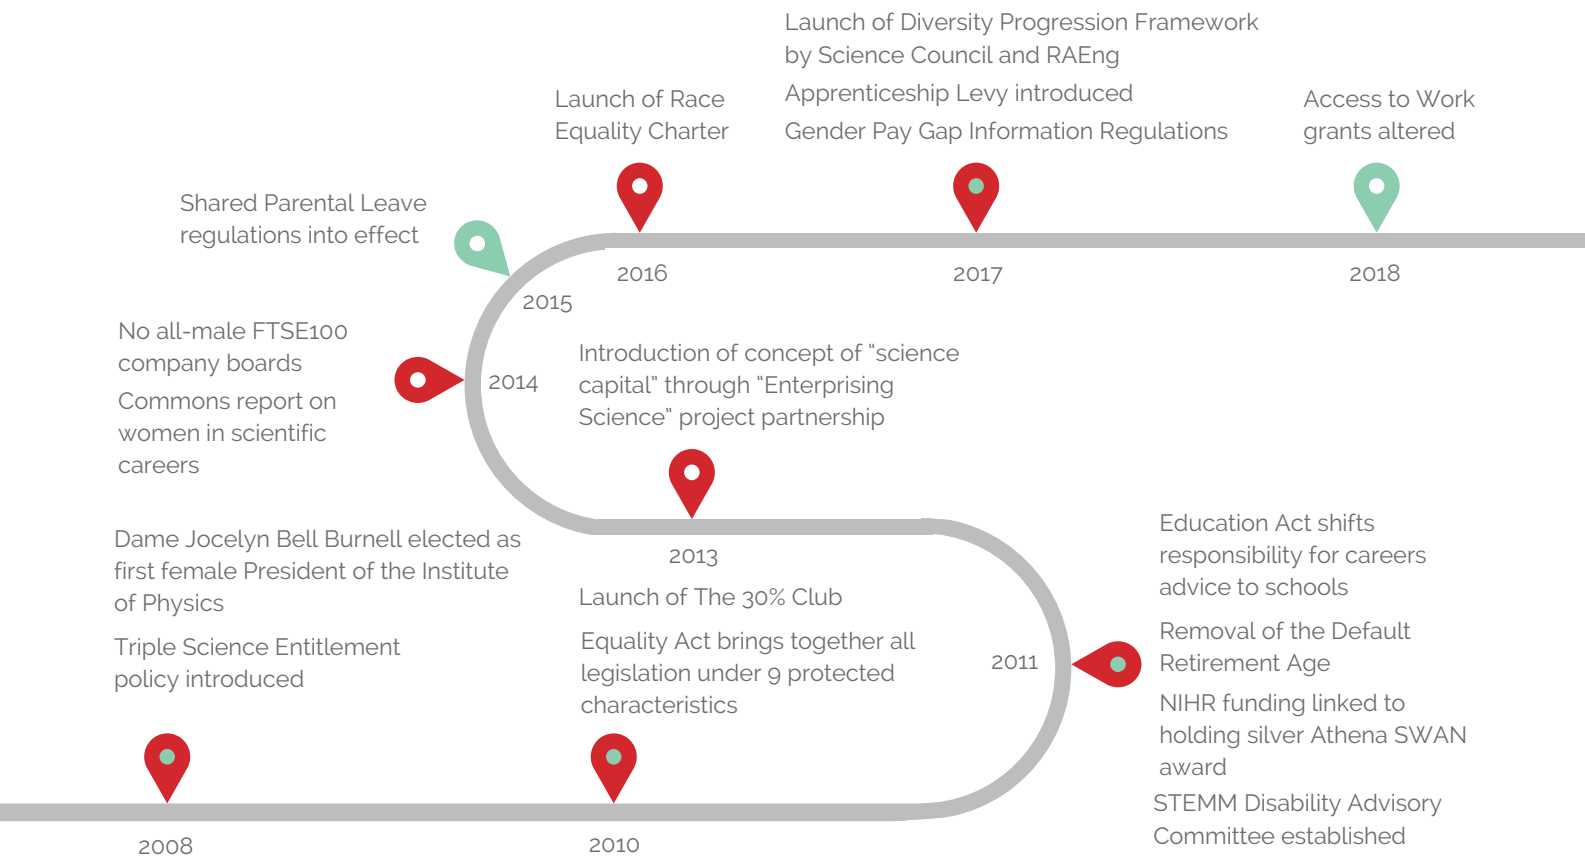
Launch of Diversity Progression Framework by Science Council and RAEng

Apprenticeship Levy introduced

Gender Pay Gap Information Regulations

Launch of Race Equality Charter

Access to Work grants altered

Shared Parental Leave regulations into effect

2016

2017

2018

2015

No all-male FTSE100 company boards

Commons report on women in scientific careers

2014

Introduction of concept of "science capital" through "Enterprising Science" project partnership

2013

Dame Jocelyn Bell Burnell elected as first female President of the Institute of Physics

Triple Science Entitlement policy introduced

Launch of The 30% Club

Equality Act brings together all legislation under 9 protected characteristics

Education Act shifts responsibility for careers advice to schools

Removal of the Default Retirement Age

2011

NIHR funding linked to holding silver Athena SWAN award

STEMM Disability Advisory Committee established

2008

2010